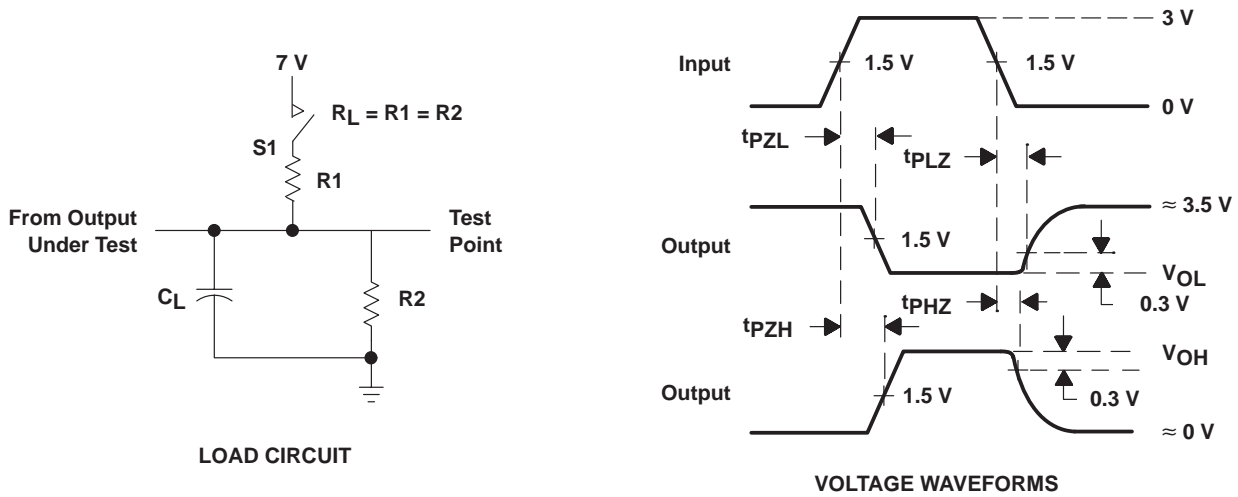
7 V

$R_L = R1 = R2$

S1

R1

From Output Under Test

Test Point

$C_L$

R2

LOAD CIRCUIT

3 V

Input

1.5 V

1.5 V

0 V

$t_{PZL}$

$t_{PLZ}$

≈ 3.5 V

Output

1.5 V

$V_{OL}$

0.3 V

$t_{PHZ}$

$t_{PZH}$

$V_{OH}$

Output

1.5 V

0.3 V

≈ 0 V

VOLTAGE WAVEFORMS